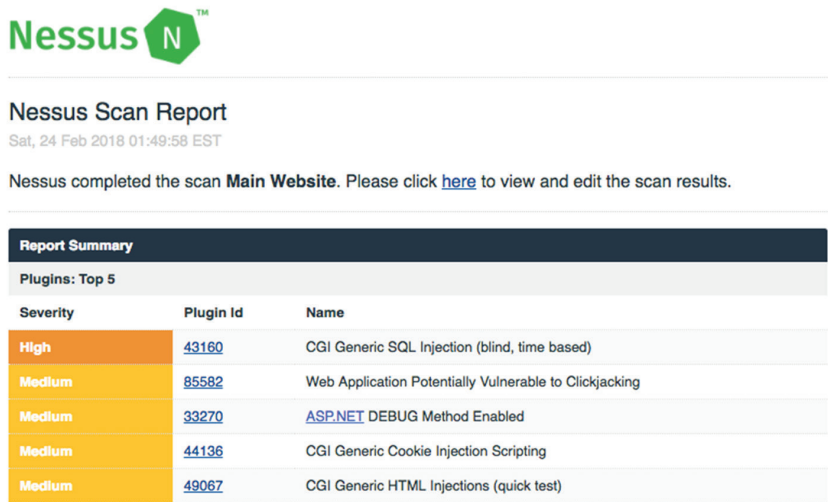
Nessus N ™

Nessus Scan Report

Sat, 24 Feb 2018 01:49:58 EST

Nessus completed the scan **Main Website**. Please click here to view and edit the scan results.

Report Summary

Plugins: Top 5

| Severity | Plugin Id | Name |
|---|---|---|
| High | 43160 | CGI Generic SQL Injection (blind, time based) |
| Medium | 85582 | Web Application Potentially Vulnerable to Clickjacking |
| Medium | 33270 | ASP.NET DEBUG Method Enabled |
| Medium | 44136 | CGI Generic Cookie Injection Scripting |
| Medium | 49067 | CGI Generic HTML Injections (quick test) |